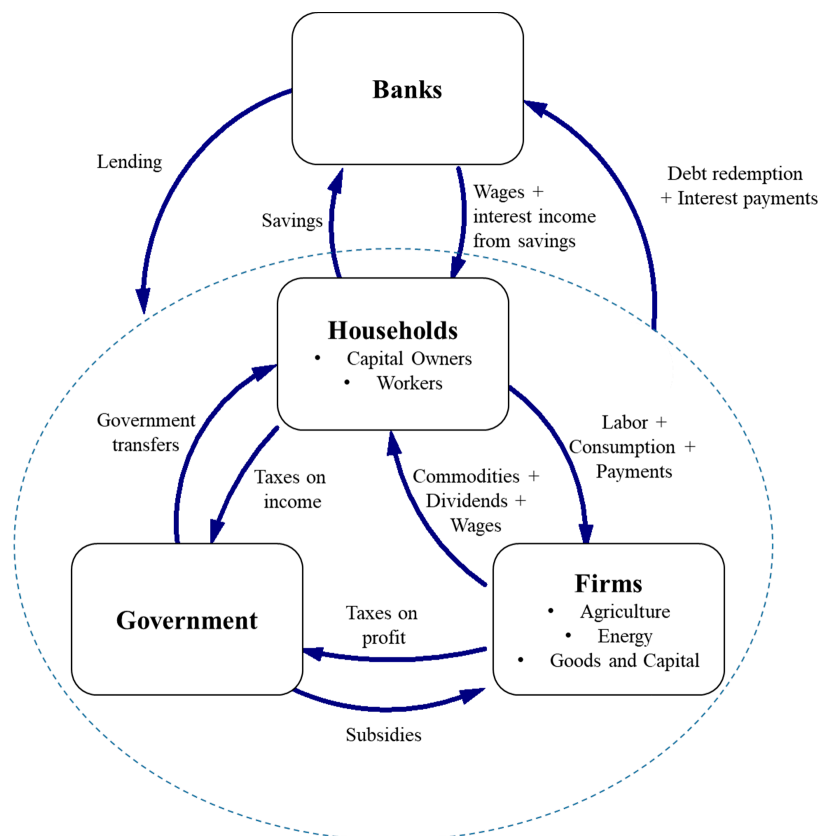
Banks

Lending

Savings

Wages + interest income from savings

Debt redemption + Interest payments

Households
• Capital Owners
• Workers

Government transfers

Taxes on income

Labor + Consumption + Payments

Commodities + Dividends + Wages

Government

Firms
• Agriculture
• Energy
• Goods and Capital

Taxes on profit

Subsidies